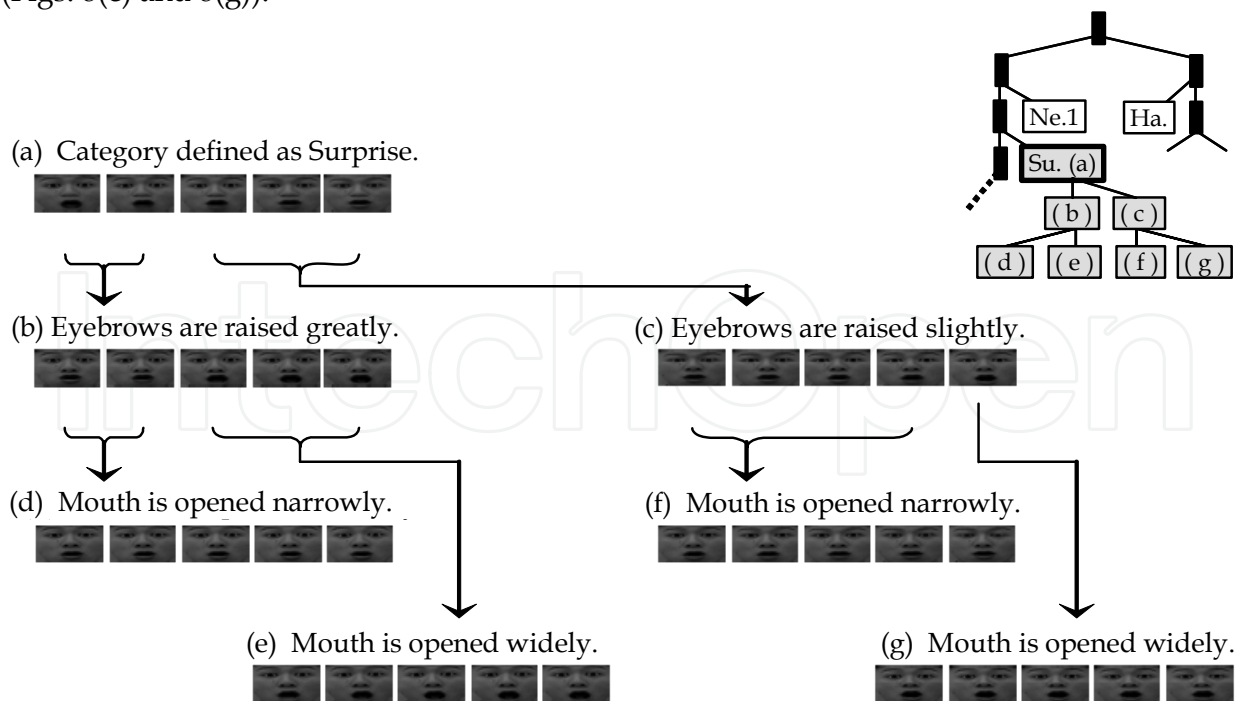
(Figs. 6(f) and 6(g)).

Ne.1

Ha.

Su. (a)

( b )

( c )

( d )

( e )

( f )

( g )

(a) Category defined as Surprise.

(b) Eyebrows are raised greatly.

(c) Eyebrows are raised slightly.

(d) Mouth is opened narrowly.

(f) Mouth is opened narrowly.

(e) Mouth is opened widely.

(g) Mouth is opened widely.

IntechOpen